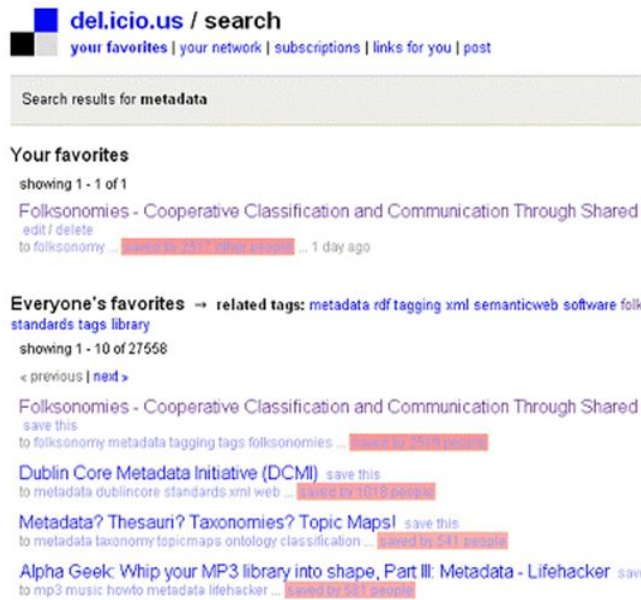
del.icio.us / search
your favorites | your network | subscriptions | links for you | post

Search results for metadata

Your favorites

showing 1 - 1 of 1

Folksonomies - Cooperative Classification and Communication Through Shared
edit / delete
to folksonomy ... saved by 2517 other people ... 1 day ago

Everyone's favorites → related tags: metadata rdf tagging xml semanticweb software folk
standards tags library

showing 1 - 10 of 27558

« previous | next »

Folksonomies - Cooperative Classification and Communication Through Shared
save this
to folksonomy metadata tagging tags folksonomies ... saved by 2518 people

Dublin Core Metadata Initiative (DCMI) save this
to metadata dublincore standards xml web ... saved by 1018 people

Metadata? Thesauri? Taxonomies? Topic Maps! save this
to metadata taxonomy topicmaps ontology classification ... saved by 541 people

Alpha Geek: Whip your MP3 library into shape, Part III: Metadata - Lifehacker sav
to mp3 music howto metadata lifehacker ... saved by 581 people